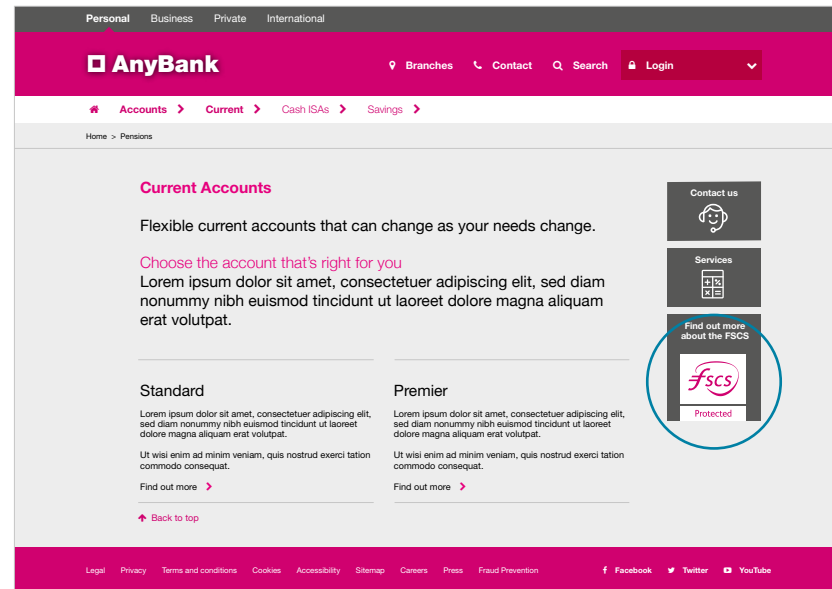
Personal Business Private International

AnyBank

Branches Contact Search Login

Accounts Current Cash ISAs Savings

Home > Pensions

Current Accounts

Flexible current accounts that can change as your needs change.

Choose the account that's right for you
Lorem ipsum dolor sit amet, consectetuer adipiscing elit, sed diam nonummy nibh euismod tincidunt ut laoreet dolore magna aliquam erat volutpat.

Standard

Lorem ipsum dolor sit amet, consectetuer adipiscing elit, sed diam nonummy nibh euismod tincidunt ut laoreet dolore magna aliquam erat volutpat.

Ut wisi enim ad minim veniam, quis nostrud exerci tation commodo consequat.

Find out more

Premier

Lorem ipsum dolor sit amet, consectetuer adipiscing elit, sed diam nonummy nibh euismod tincidunt ut laoreet dolore magna aliquam erat volutpat.

Ut wisi enim ad minim veniam, quis nostrud exerci tation commodo consequat.

Find out more

Back to top

Contact us

Services

Find out more about the FSCS

fscs

Protected

Legal Privacy Terms and conditions Cookies Accessibility Sitemap Careers Press Fraud Prevention

Facebook Twitter YouTube